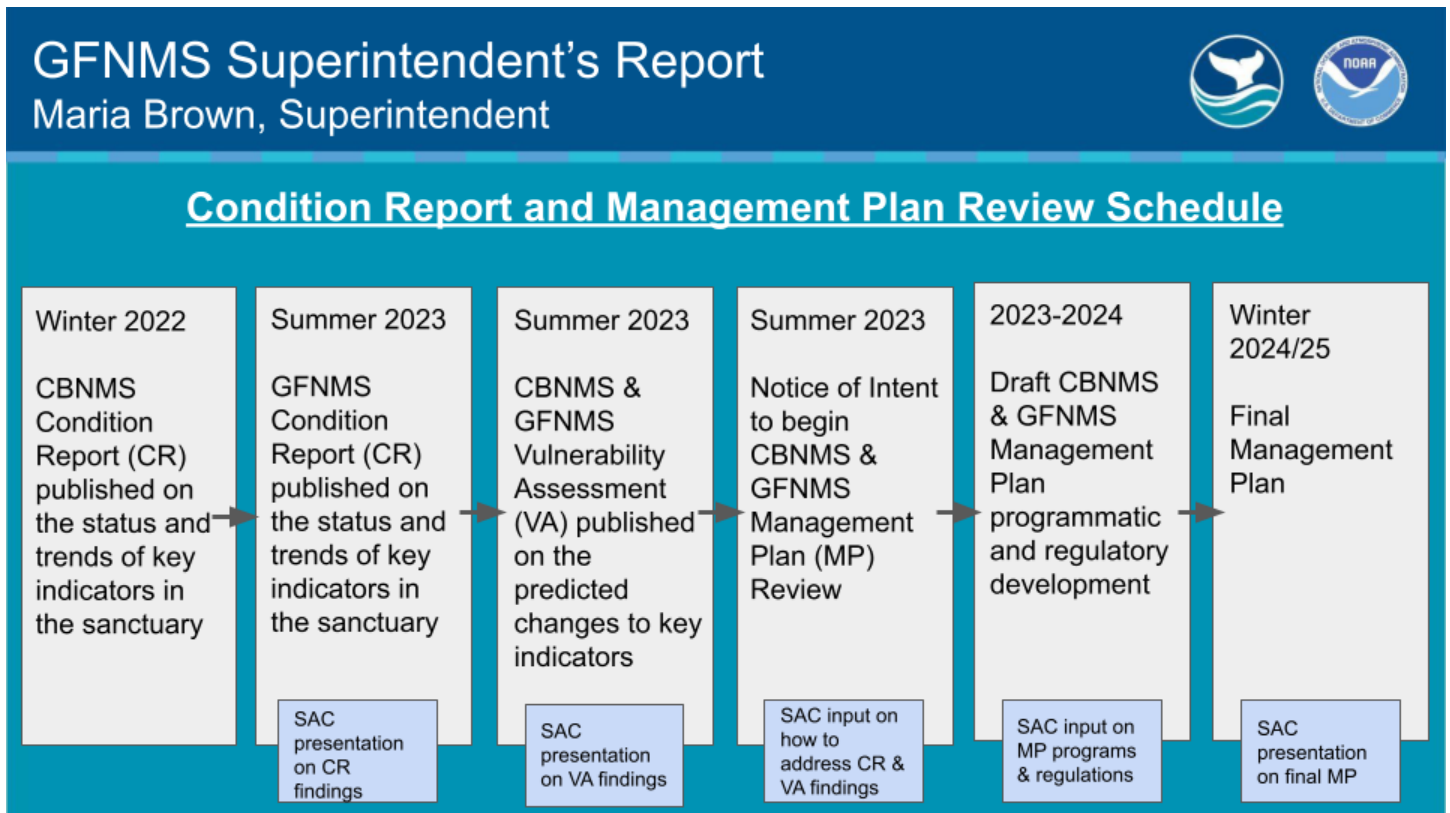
GFNMS Superintendent's Report
Maria Brown, Superintendent

NOAA

Condition Report and Management Plan Review Schedule

Winter 2022

CBNMS Condition Report (CR) published on the status and trends of key indicators in the sanctuary

Summer 2023

GFNMS Condition Report (CR) published on the status and trends of key indicators in the sanctuary

SAC presentation on CR findings

Summer 2023

CBNMS & GFNMS Vulnerability Assessment (VA) published on the predicted changes to key indicators

SAC presentation on VA findings

Summer 2023

Notice of Intent to begin CBNMS & GFNMS Management Plan (MP) Review

SAC input on how to address CR & VA findings

2023-2024

Draft CBNMS & GFNMS Management Plan programmatic and regulatory development

SAC input on MP programs & regulations

Winter 2024/25

Final Management Plan

SAC presentation on final MP